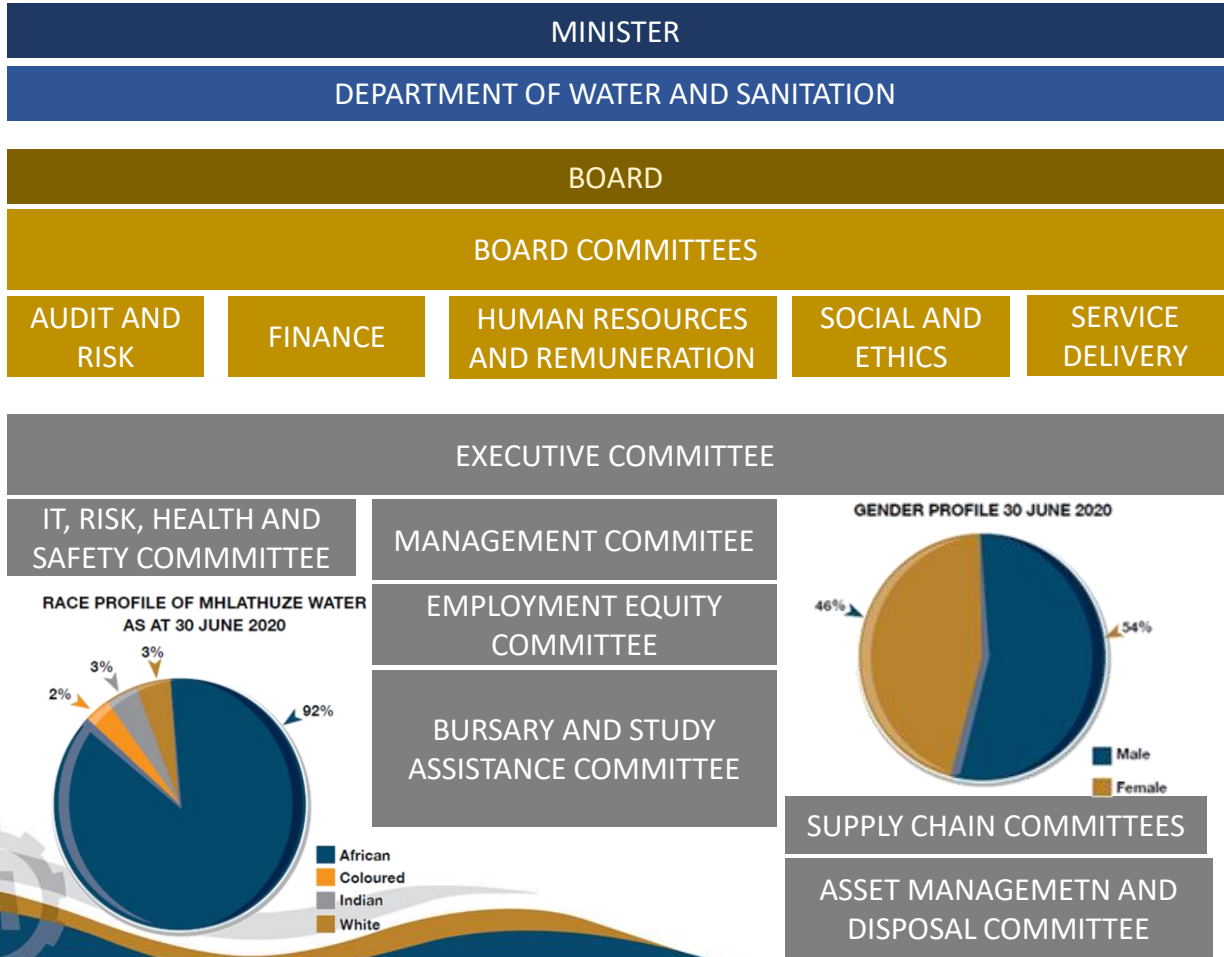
MINISTER

DEPARTMENT OF WATER AND SANITATION

BOARD

BOARD COMMITTEES

AUDIT AND RISK

FINANCE

HUMAN RESOURCES AND REMUNERATION

SOCIAL AND ETHICS

SERVICE DELIVERY

EXECUTIVE COMMITTEE

IT, RISK, HEALTH AND SAFETY COMMMITTEE

MANAGEMENT COMMITEE

EMPLOYMENT EQUITY COMMITTEE

BURSARY AND STUDY ASSISTANCE COMMITTEE

RACE PROFILE OF MHLATHUZE WATER AS AT 30 JUNE 2020

2%
3%
3%
92%

African
Coloured
Indian
White

GENDER PROFILE 30 JUNE 2020

46%
54%

Male
Female

SUPPLY CHAIN COMMITTEES

ASSET MANAGEMETN AND DISPOSAL COMMITTEE